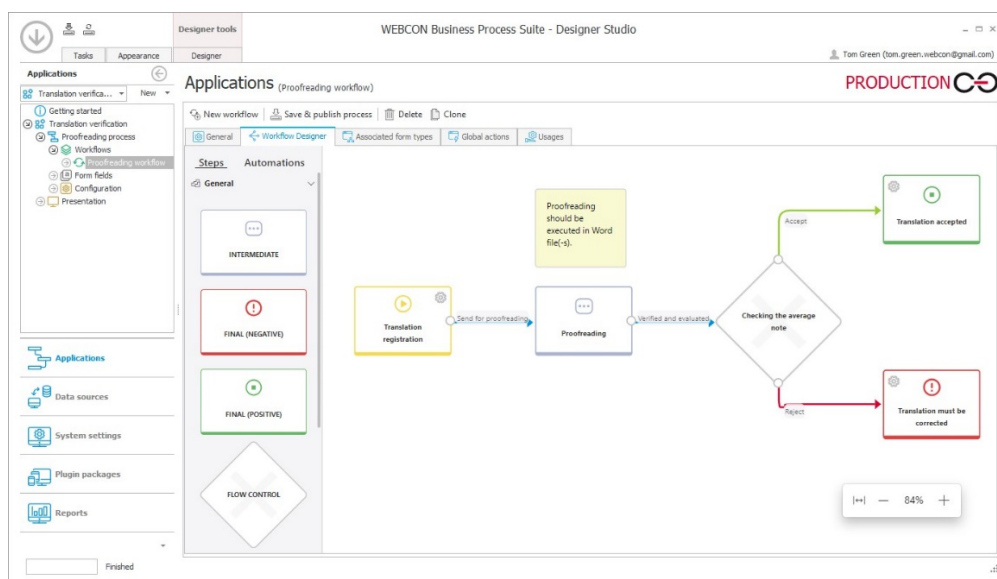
Designer tools

WEBCON Business Process Suite - Designer Studio

Tasks Appearance Designer

Tom Green (tom.green.webcon@gmail.com)

Applications

Translation verifica... New

Getting started
Translation verification
Proofreading process
Workflows
Proofreading workflow
Form fields
Configuration
Presentation

Applications (Proofreading workflow)

PRODUCTION

New workflow | Save & publish process | Delete | Clone

General | Workflow Designer | Associated form types | Global actions | Usages

Steps Automations

General

INTERMEDIATE

FINAL (NEGATIVE)

FINAL (POSITIVE)

FLOW CONTROL

Proofreading should be executed in Word file(-s).

Translation registration

Send for proofreading

Proofreading

Verified and evaluated

Checking the average note

Accept

Translation accepted

Reject

Translation must be corrected

84%

Applications

Data sources

System settings

Plugin packages

Reports

Finished